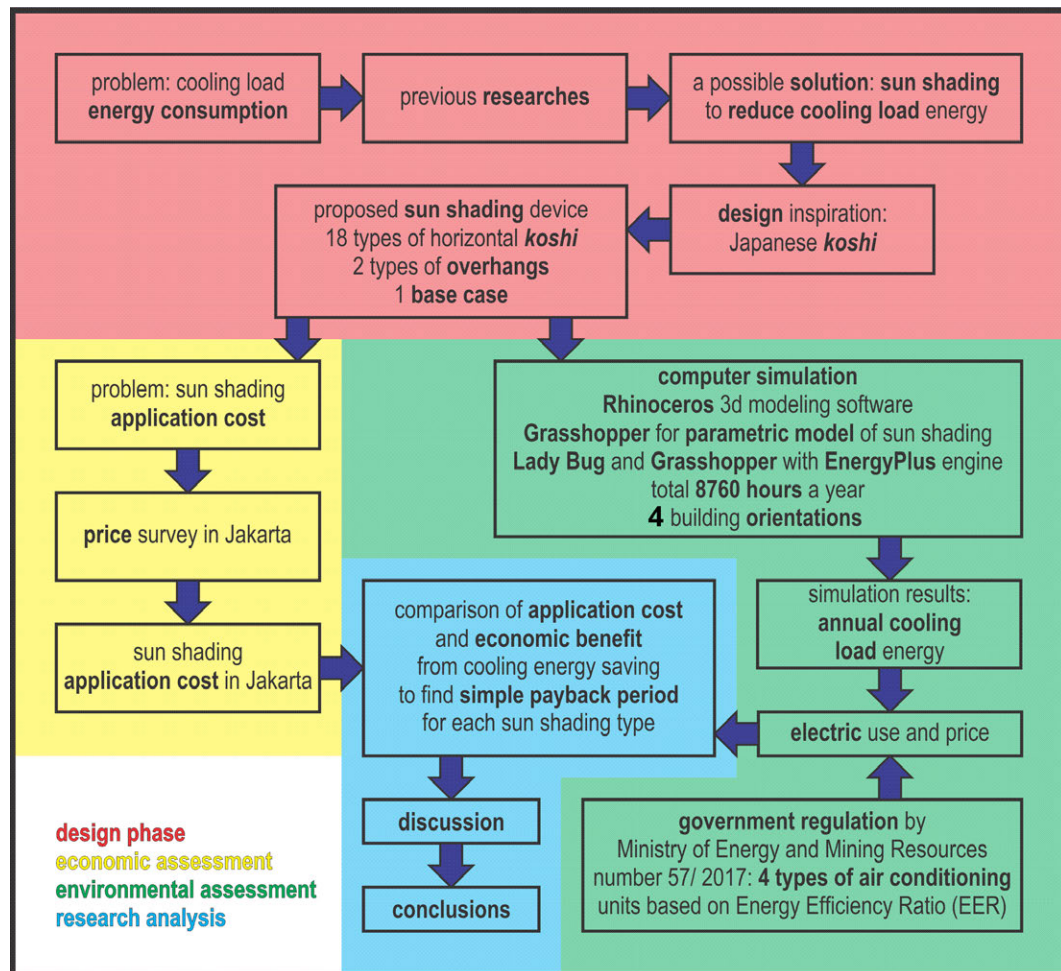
problem: cooling load **energy consumption**

previous **researches**

a possible **solution**: **sun shading** to **reduce cooling load** energy

**design** inspiration: Japanese ***koshi***

proposed **sun shading** device
18 types of horizontal ***koshi***
2 types of **overhangs**
1 **base case**

problem: sun shading **application cost**

**price** survey in Jakarta

sun shading **application cost** in Jakarta

**computer simulation**
**Rhinoceros** 3d modeling software
**Grasshopper** for **parametric model** of sun shading
**Lady Bug** and **Grasshopper** with **EnergyPlus** engine
total **8760 hours** a year
**4** building **orientations**

simulation results: **annual cooling load** energy

comparison of **application cost** and **economic benefit** from cooling energy saving to find **simple payback period** for each sun shading type

**electric** use and price

**government regulation** by Ministry of Energy and Mining Resources number 57/ 2017: **4 types of air conditioning** units based on Energy Efficiency Ratio (EER)

**discussion**

**conclusions**

design phase
economic assessment
environmental assessment
research analysis